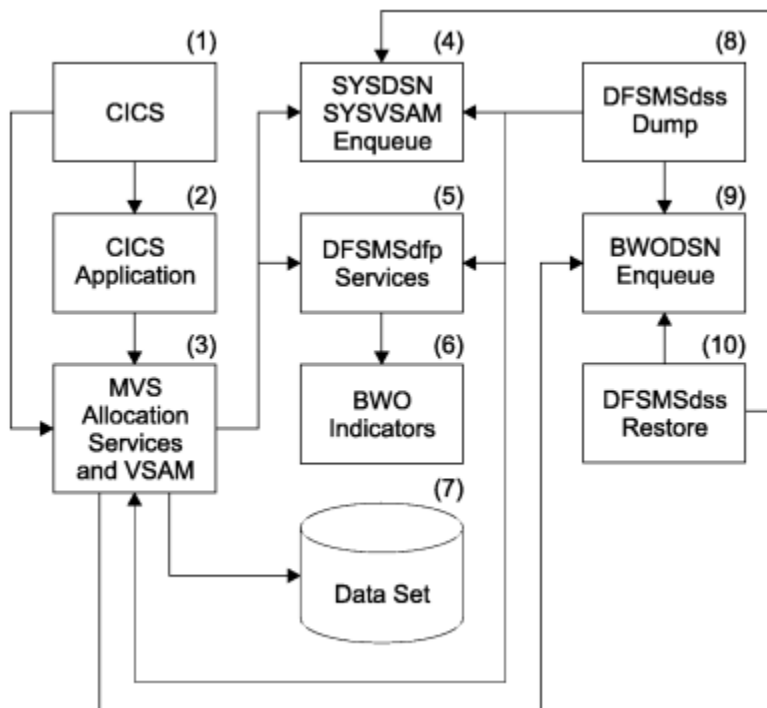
(1)
CICS

(2)
CICS Application

(3)
MVS Allocation Services and VSAM

(4)
SYSDSN SYSVSAM Enqueue

(5)
DFSMSdfp Services

(6)
BWO Indicators

(7)
Data Set

(8)
DFSMSdss Dump

(9)
BWODSN Enqueue

(10)
DFSMSdss Restore